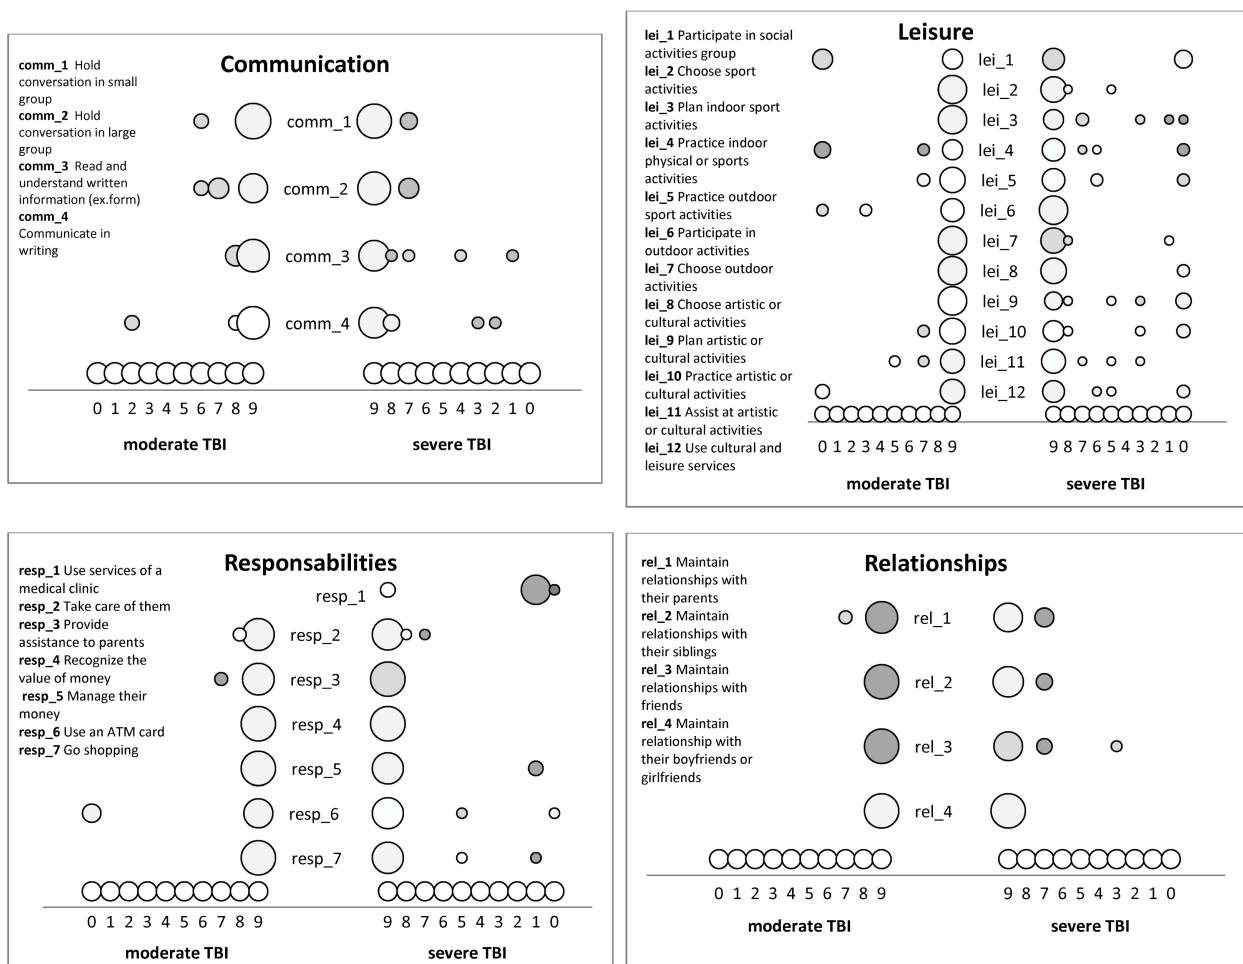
Communication

**comm_1** Hold conversation in small group
**comm_2** Hold conversation in large group
**comm_3** Read and understand written information (ex.form)
**comm_4** Communicate in writing

comm_1
comm_2
comm_3
comm_4

0 1 2 3 4 5 6 7 8 9
9 8 7 6 5 4 3 2 1 0

moderate TBI
severe TBI

Leisure

**lei_1** Participate in social activities group
**lei_2** Choose sport activities
**lei_3** Plan indoor sport activities
**lei_4** Practice indoor physical or sports activities
**lei_5** Practice outdoor sport activities
**lei_6** Participate in outdoor activities
**lei_7** Choose outdoor activities
**lei_8** Choose artistic or cultural activities
**lei_9** Plan artistic or cultural activities
**lei_10** Practice artistic or cultural activities
**lei_11** Assist at artistic or cultural activities
**lei_12** Use cultural and leisure services

lei_1
lei_2
lei_3
lei_4
lei_5
lei_6
lei_7
lei_8
lei_9
lei_10
lei_11
lei_12

0 1 2 3 4 5 6 7 8 9
9 8 7 6 5 4 3 2 1 0

moderate TBI
severe TBI

Responsabilities

**resp_1** Use services of a medical clinic
**resp_2** Take care of them
**resp_3** Provide assistance to parents
**resp_4** Recognize the value of money
**resp_5** Manage their money
**resp_6** Use an ATM card
**resp_7** Go shopping

resp_1
resp_2
resp_3
resp_4
resp_5
resp_6
resp_7

0 1 2 3 4 5 6 7 8 9
9 8 7 6 5 4 3 2 1 0

moderate TBI
severe TBI

Relationships

**rel_1** Maintain relationships with their parents
**rel_2** Maintain relationships with their siblings
**rel_3** Maintain relationships with friends
**rel_4** Maintain relationship with their boyfriends or girlfriends

rel_1
rel_2
rel_3
rel_4

0 1 2 3 4 5 6 7 8 9
9 8 7 6 5 4 3 2 1 0

moderate TBI
severe TBI